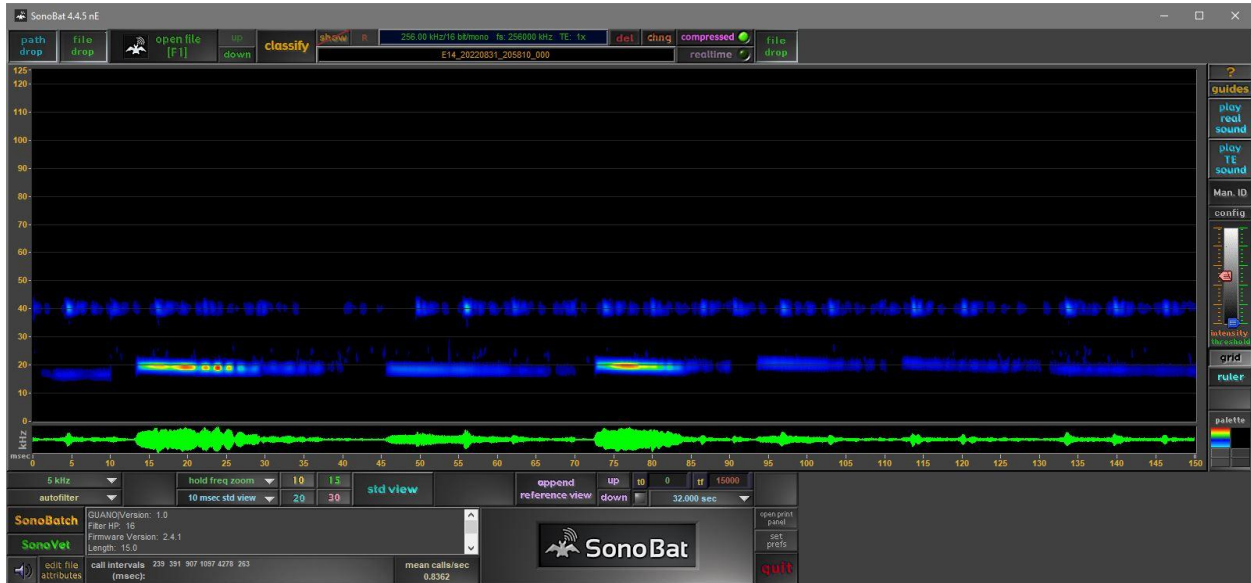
SonoBat 4.4.5 nE

path drop
file drop
open file [F1]
up
down
classify
show
R
256.00 kHz/16 bit/mono fs: 256000 kHz TE: 1x
E14_20220831_205810_000
det
chng
compressed
realtime
file drop

?
guides
play real sound
play TE sound
Man. ID
config
intensity threshold
grid
ruler
palette

125
120
110
100
90
80
70
60
50
40
30
20
10
0
kHz
msec

0 5 10 15 20 25 30 35 40 45 50 55 60 65 70 75 80 85 90 95 100 105 110 115 120 125 130 135 140 145 150

5 kHz
autofilter
hold freq zoom
10 msec std view
10
15
20
30
std view
append reference view
up
down
t0
0
tf
15000
32.000 sec

SonoBatch
SonoVet
GUANO|Version: 1.0
Filter HP: 16
Firmware Version: 2.4.1
Length: 15.0

SonoBat

open print panel
set prefs
quit

edit file attributes
call intervals (msec):
239 391 907 1097 4278 263
mean calls/sec
0.8362